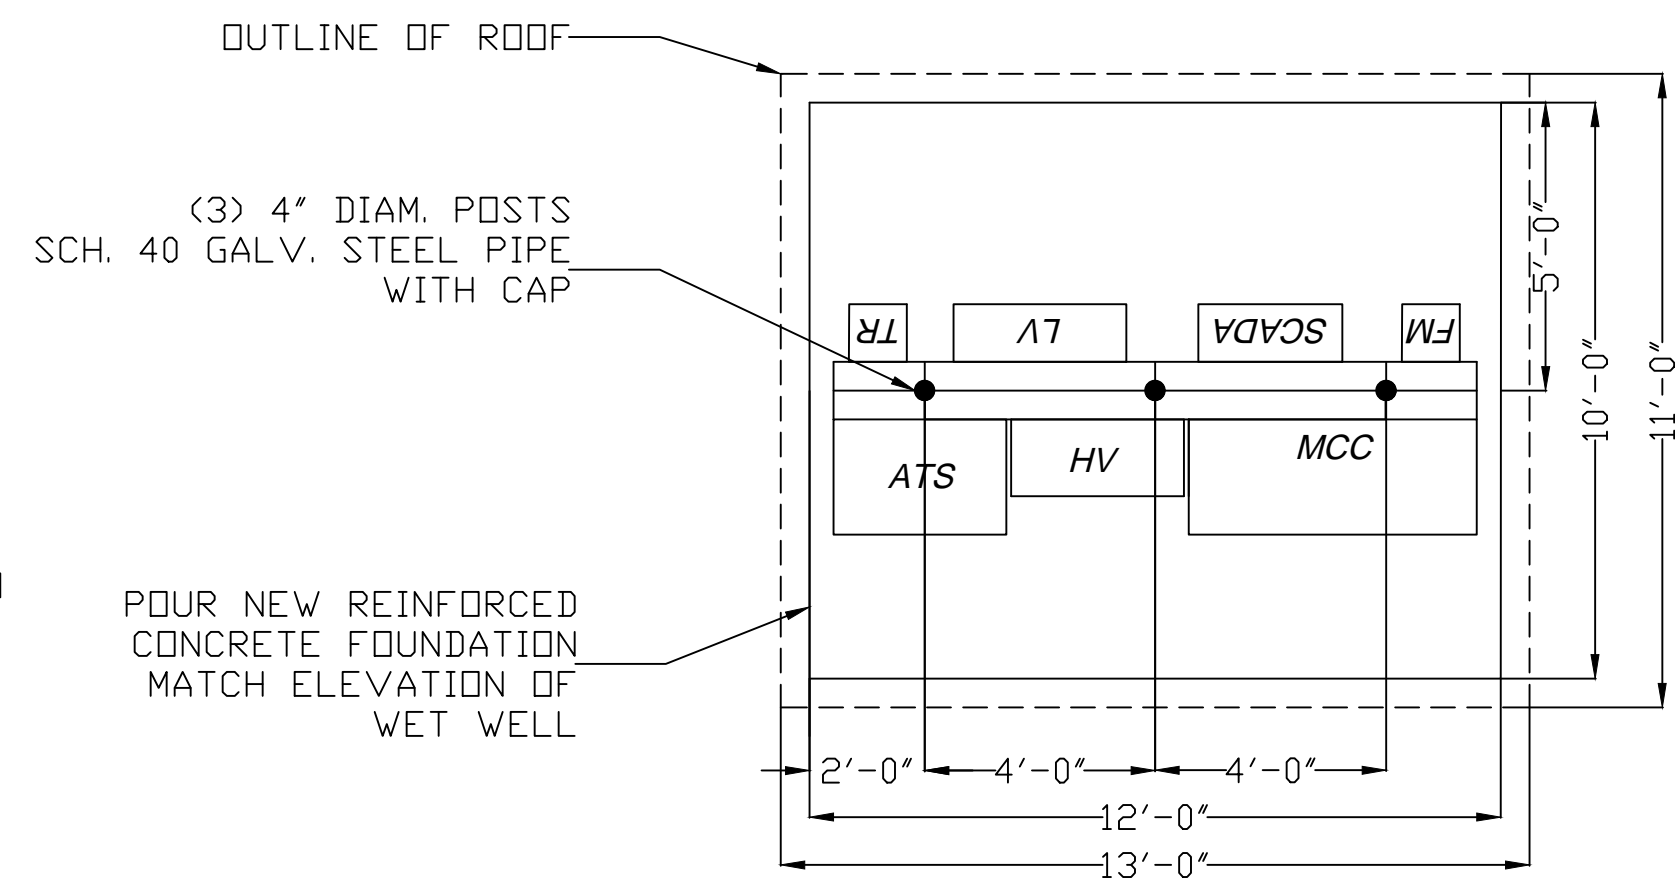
OUTLINE OF ROOF

(3) 4" DIAM. POSTS SCH. 40 GALV. STEEL PIPE WITH CAP

TR

LV

SCADA

FM

ATS

HV

MCC

5'-0"

10'-0"

11'-0"

POUR NEW REINFORCED CONCRETE FOUNDATION MATCH ELEVATION OF WET WELL

2'-0"

4'-0"

4'-0"

12'-0"

13'-0"